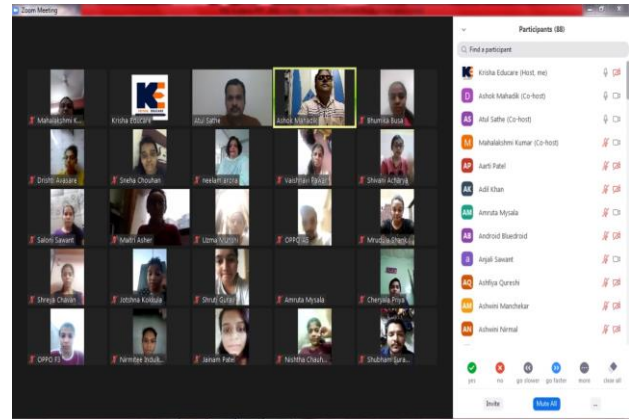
Zoom Meeting

Mahalakshmi K...
Krisha Educare
Atul Sathe
Ashok Mahadik
Bhumika Basa...
Drishti Avasare
Sneha Chouhan
neelam arora
Vaishnavi Pawar
Shivani Acharya
Saloni Sawant
Maitri Asher
Uzma Mistry
OPPO A5
Mrudula Shenoy
Shreya Chavan
Jotshna Kokkula
Shruti Gullaj
Amruta Mysala
Cheryala Priya
OPPO F3
Nirmitee Induik...
Jainam Patel
Nishtha Chauh...
Shubham Bara...

Participants (88)
Find a participant
KE Krisha Educare (Host, me)
D Ashok Mahadik (Co-host)
AS Atul Sathe (Co-host)
M Mahalakshmi Kumar (Co-host)
AP Aarti Patel
AK Adil Khan
AM Amruta Mysala
AB Android Bluedroid
a Anjali Sawant
AQ Ashfiya Qureshi
AM Ashwini Manchekar
AN Ashwini Nirmal
yes no go slower go faster more clear all
Invite Mute All ...